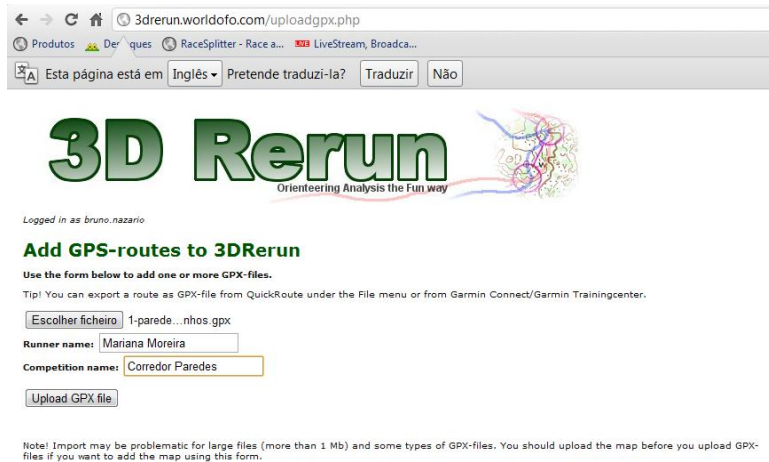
3drerun.worldofo.com/uploadgpx.php

Produtos Der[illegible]ques RaceSplitter - Race a... LiveStream, Broadca...

Esta página está em Inglês Pretende traduzi-la? Traduzir Não

3D Rerun
Orienteering Analysis the Fun way

Logged in as bruno.nazario

Add GPS-routes to 3DRerun

Use the form below to add one or more GPX-files.

Tip! You can export a route as GPX-file from QuickRoute under the File menu or from Garmin Connect/Garmin Trainingcenter.

Escolher ficheiro 1-parede...nhos.gpx

Runner name: Mariana Moreira

Competition name: Corredor Paredes

Upload GPX file

Note! Import may be problematic for large files (more than 1 Mb) and some types of GPX-files. You should upload the map before you upload GPX-files if you want to add the map using this form.